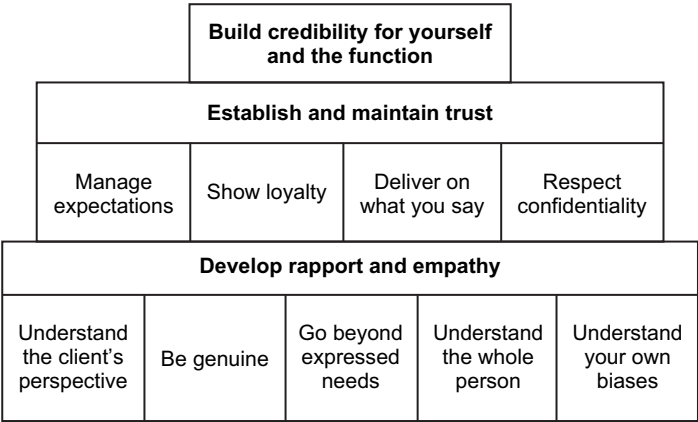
Build credibility for yourself and the function

Establish and maintain trust

Manage expectations

Show loyalty

Deliver on what you say

Respect confidentiality

Develop rapport and empathy

Understand the client's perspective

Be genuine

Go beyond expressed needs

Understand the whole person

Understand your own biases